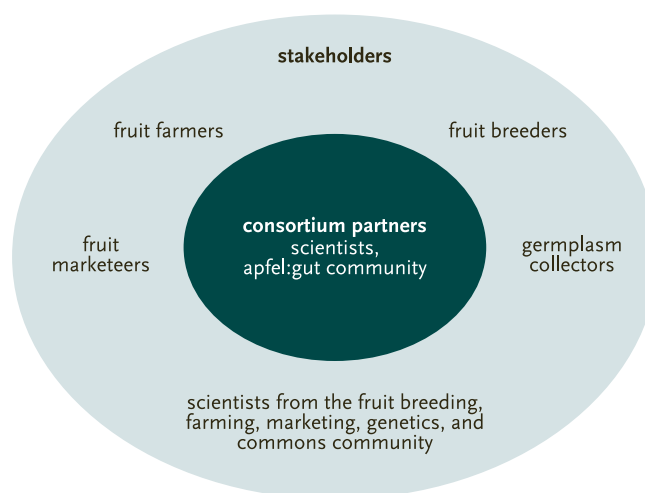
stakeholders

fruit farmers

fruit breeders

fruit marketeers

consortium partners
scientists,
apfel:gut community

germplasm collectors

scientists from the fruit breeding, farming, marketing, genetics, and commons community